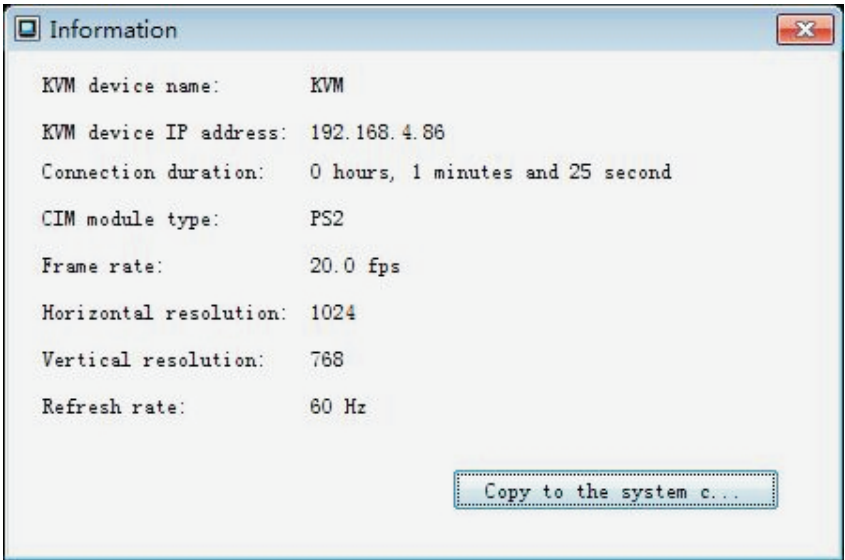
Information

KVM device name: KVM

KVM device IP address: 192.168.4.86

Connection duration: 0 hours, 1 minutes and 25 second

CIM module type: PS2

Frame rate: 20.0 fps

Horizontal resolution: 1024

Vertical resolution: 768

Refresh rate: 60 Hz

Copy to the system c...